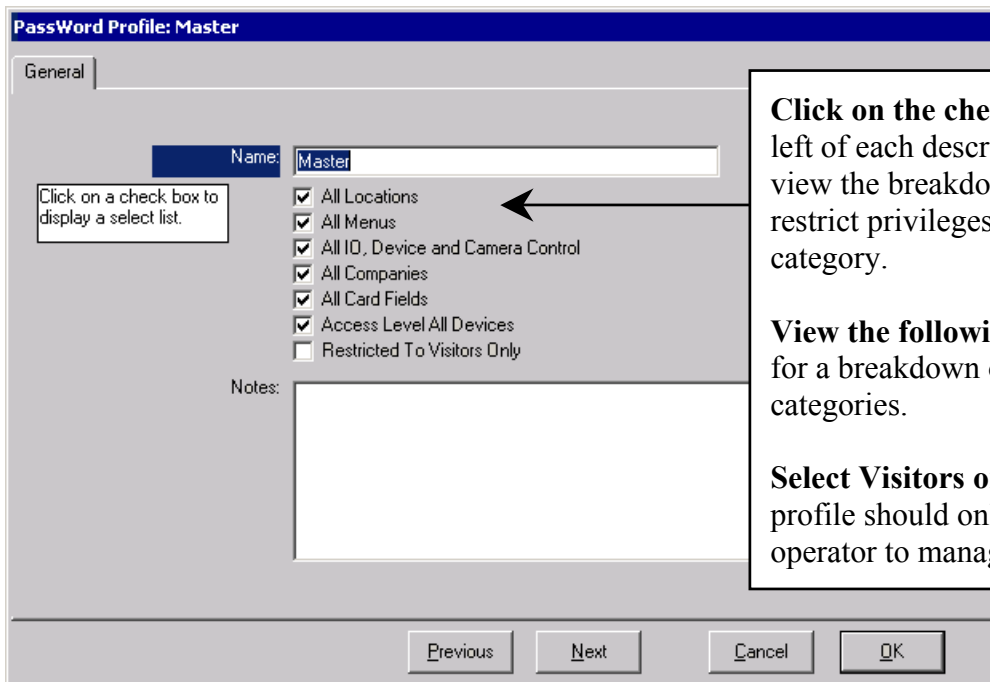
PassWord Profile: Master

General

Name: Master

Click on a check box to display a select list.

All Locations
All Menus
All IO, Device and Camera Control
All Companies
All Card Fields
Access Level All Devices
Restricted To Visitors Only

Notes:

**Click on the che**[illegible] left of each descr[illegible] view the breakdo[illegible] restrict privileges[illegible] category.

**View the followi**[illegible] for a breakdown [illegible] categories.

**Select Visitors o**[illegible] profile should on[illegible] operator to manag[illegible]

Previous Next Cancel OK